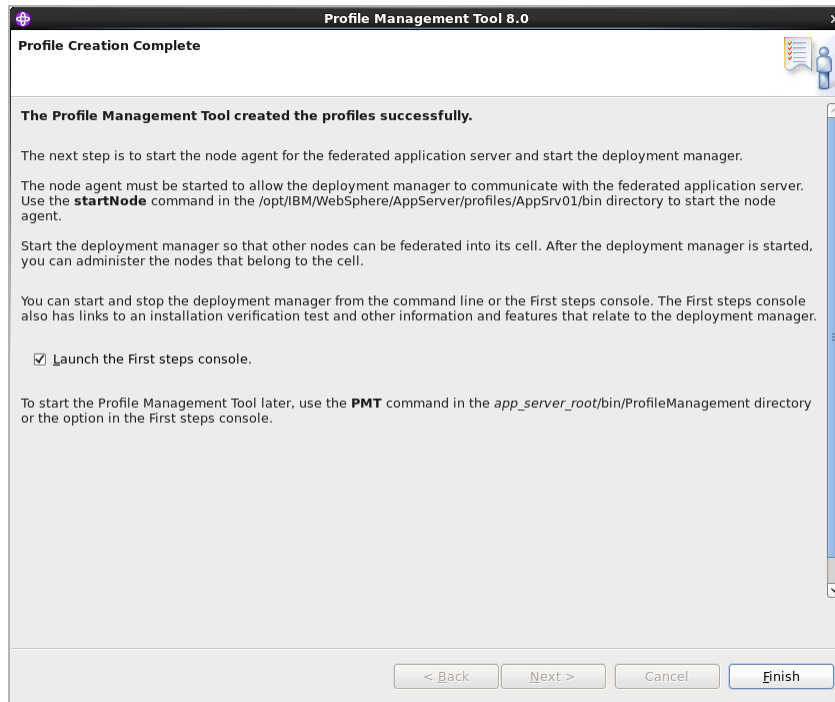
Profile Management Tool 8.0

Profile Creation Complete

The Profile Management Tool created the profiles successfully.

The next step is to start the node agent for the federated application server and start the deployment manager.

The node agent must be started to allow the deployment manager to communicate with the federated application server. Use the startNode command in the /opt/IBM/WebSphere/AppServer/profiles/AppSrv01/bin directory to start the node agent.

Start the deployment manager so that other nodes can be federated into its cell. After the deployment manager is started, you can administer the nodes that belong to the cell.

You can start and stop the deployment manager from the command line or the First steps console. The First steps console also has links to an installation verification test and other information and features that relate to the deployment manager.

☑ Launch the First steps console.

To start the Profile Management Tool later, use the PMT command in the app_server_root/bin/ProfileManagement directory or the option in the First steps console.

< Back | Next > | Cancel | Finish